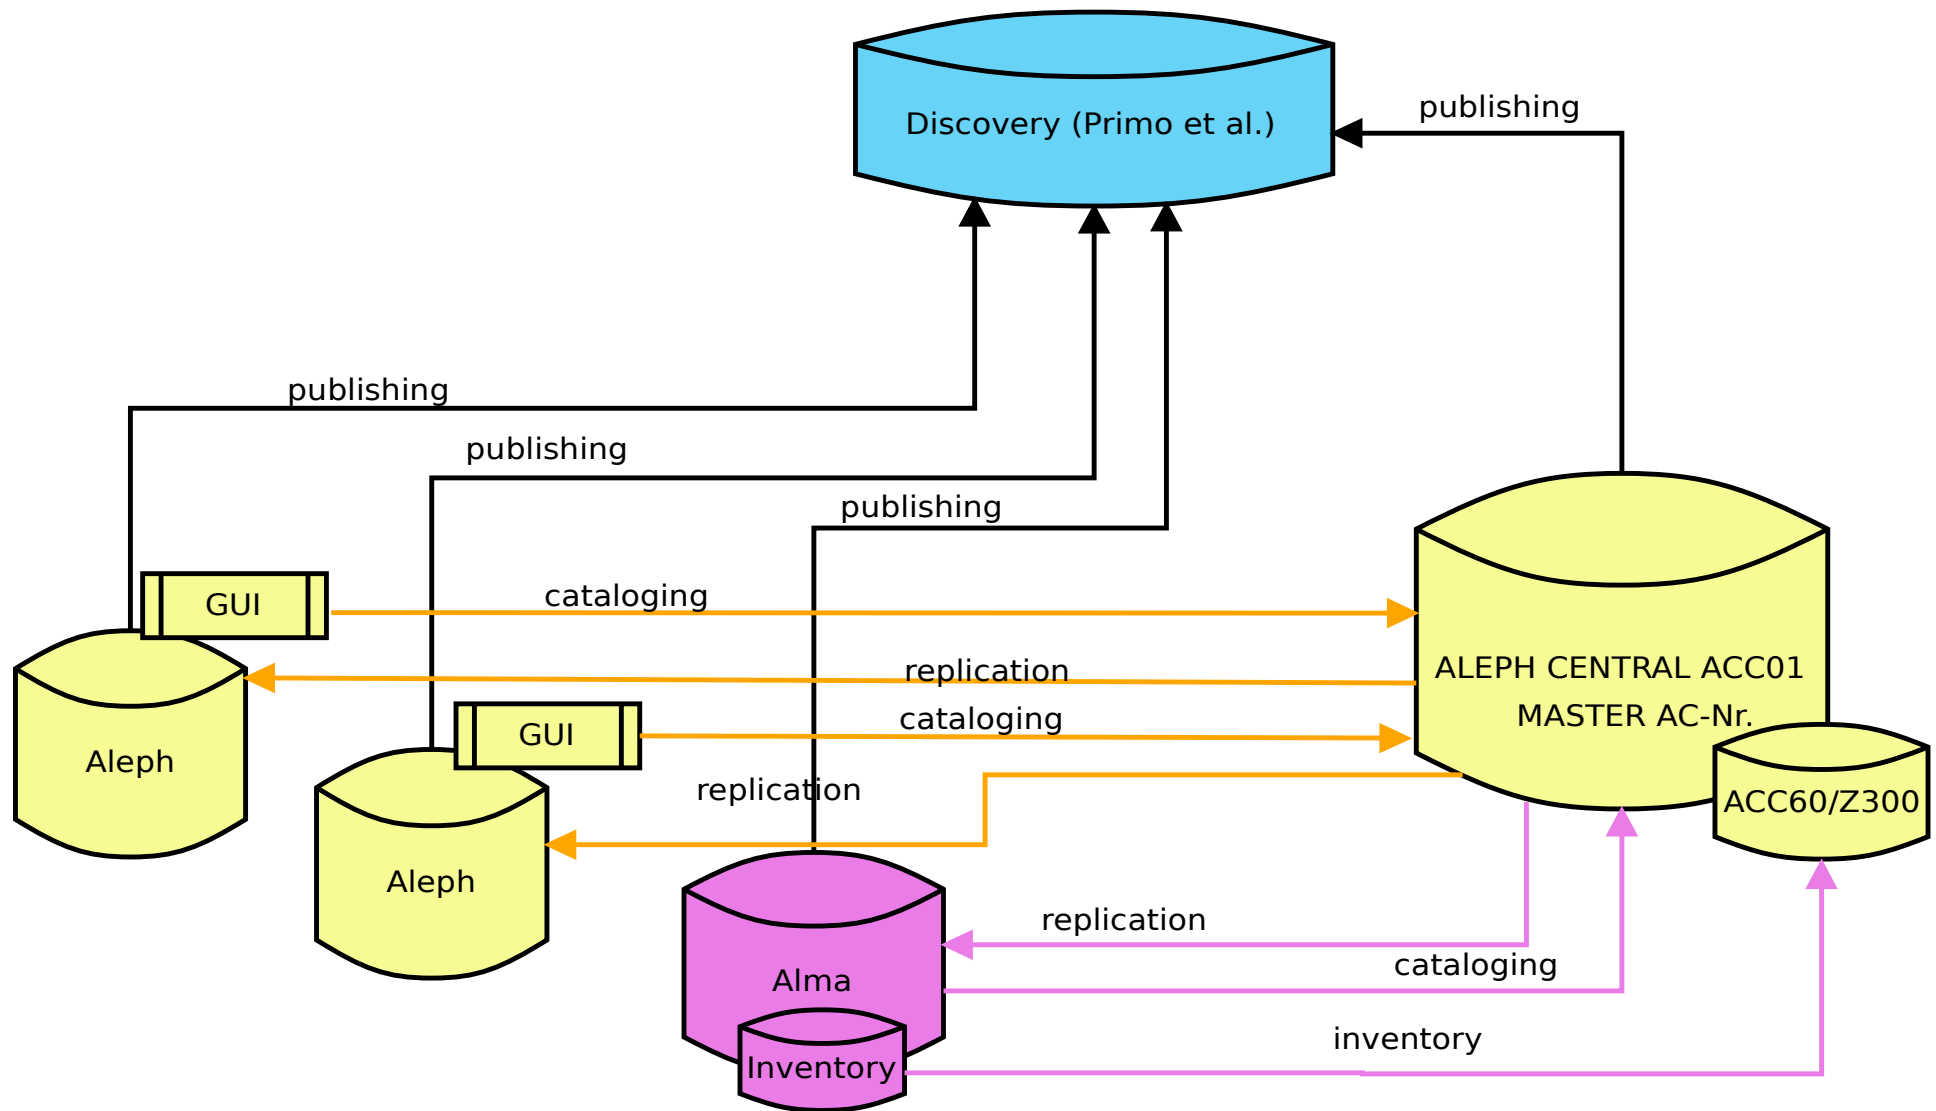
Discovery (Primo et al.)

publishing

publishing

publishing

publishing

GUI

cataloging

replication

GUI

cataloging

ALEPH CENTRAL ACC01
MASTER AC-Nr.

ACC60/Z300

Aleph

Aleph

replication

Alma

Inventory

replication

cataloging

inventory